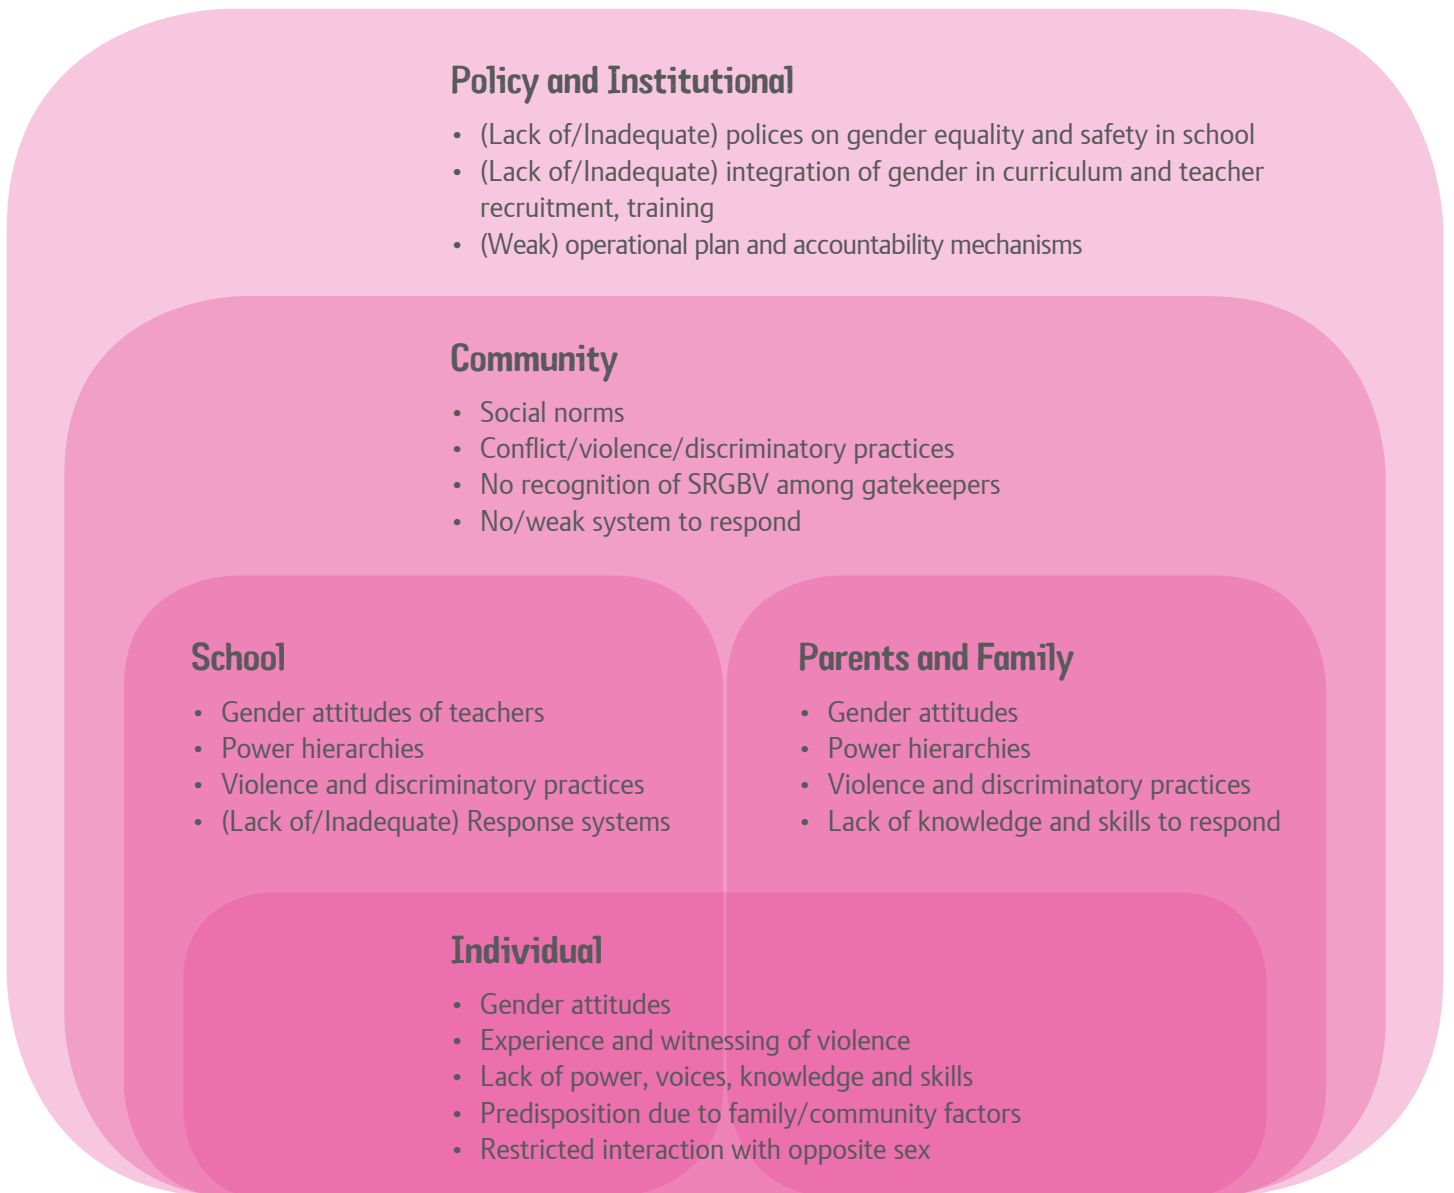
Policy and Institutional

- (Lack of/Inadequate) polices on gender equality and safety in school
- (Lack of/Inadequate) integration of gender in curriculum and teacher recruitment, training
- (Weak) operational plan and accountability mechanisms

Community

- Social norms
- Conflict/violence/discriminatory practices
- No recognition of SRGBV among gatekeepers
- No/weak system to respond

School

- Gender attitudes of teachers
- Power hierarchies
- Violence and discriminatory practices
- (Lack of/Inadequate) Response systems

Parents and Family

- Gender attitudes
- Power hierarchies
- Violence and discriminatory practices
- Lack of knowledge and skills to respond

Individual

- Gender attitudes
- Experience and witnessing of violence
- Lack of power, voices, knowledge and skills
- Predisposition due to family/community factors
- Restricted interaction with opposite sex